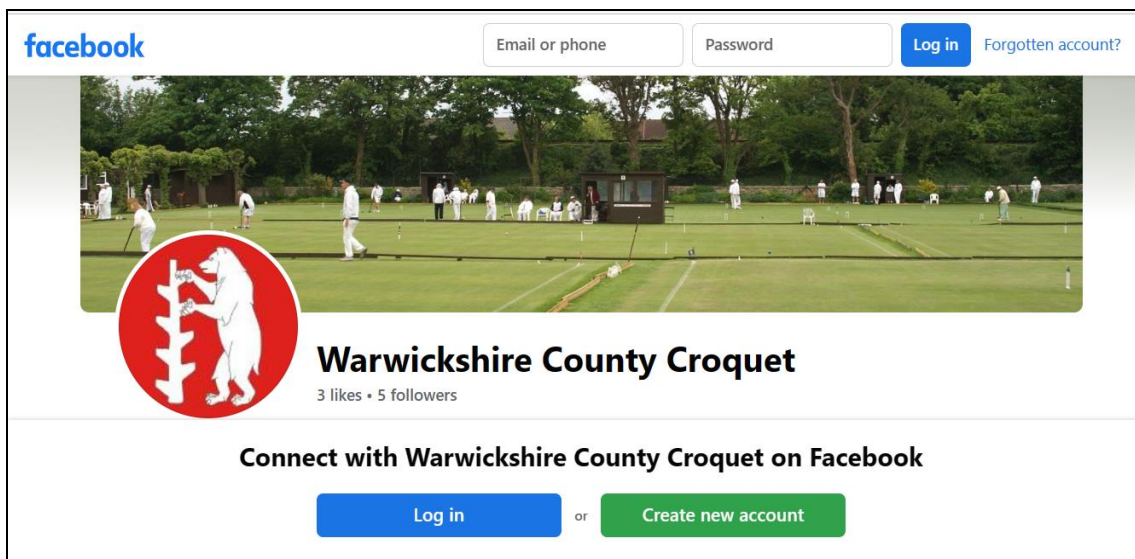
facebook

Email or phone

Password

Log in

Forgotten account?

Warwickshire County Croquet

3 likes • 5 followers

Connect with Warwickshire County Croquet on Facebook

Log in

or

Create new account